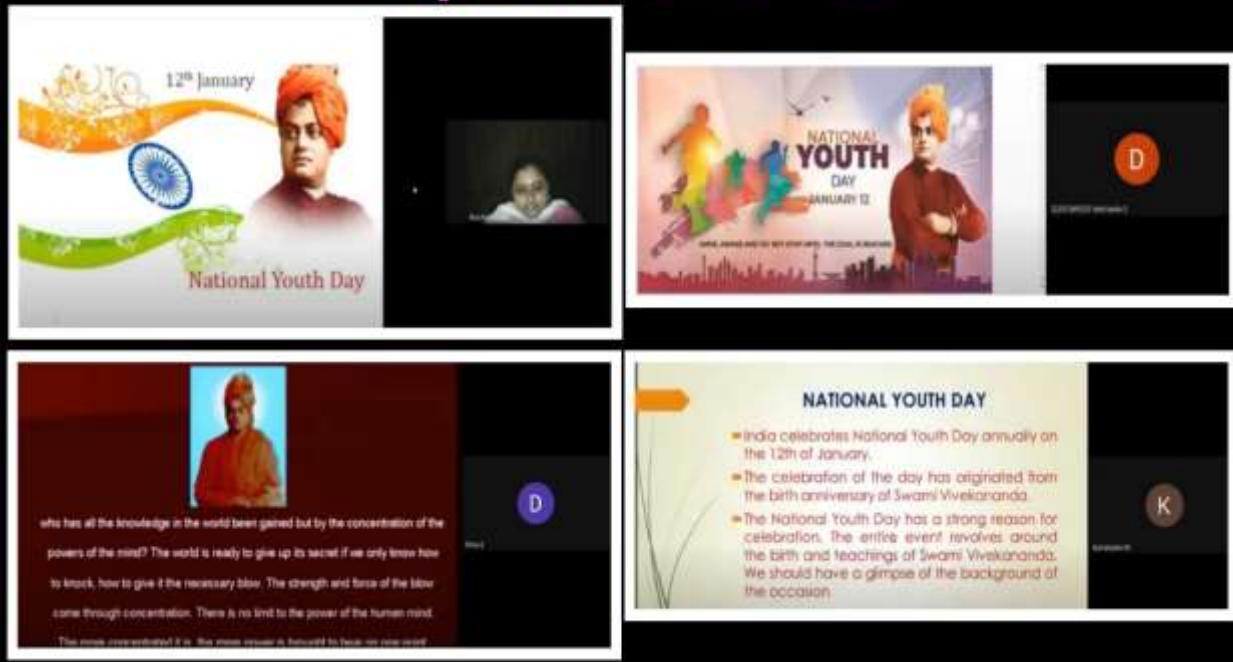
12th January

National Youth Day

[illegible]

NATIONAL YOUTH DAY JANUARY 12

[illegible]

D

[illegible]

who has all the knowledge in the world been gained but by the concentration of the powers of the mind? The world is ready to give up its secret if we only know how to knock, how to give it the necessary blow. The strength and force of the blow come through concentration. There is no limit to the power of the human mind. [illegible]

D

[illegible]

NATIONAL YOUTH DAY

India celebrates National Youth Day annually on the 12th of January.

The celebration of the day has originated from the birth anniversary of Swami Vivekananda.

The National Youth Day has a strong reason for celebration. The entire event revolves around the birth and teachings of Swami Vivekananda. We should have a glimpse of the background of the occasion.

K

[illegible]